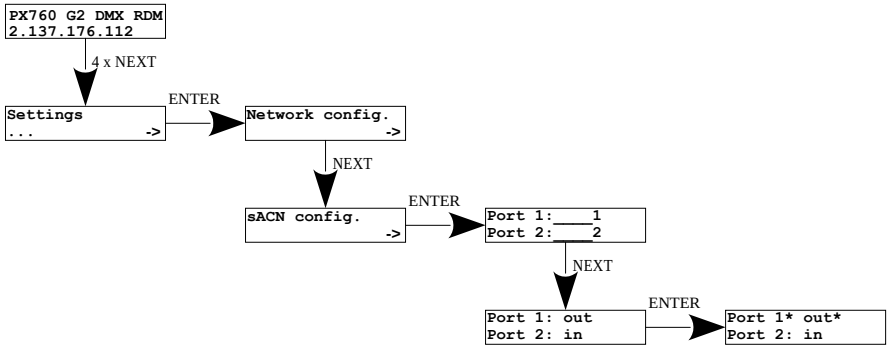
PX760 G2 DMX RDM
2.137.176.112

4 x NEXT

Settings
... ->

ENTER

Network config.
->

NEXT

sACN config.
->

ENTER

Port 1:____1
Port 2:____2

NEXT

Port 1: out
Port 2: in

ENTER

Port 1* out*
Port 2: in